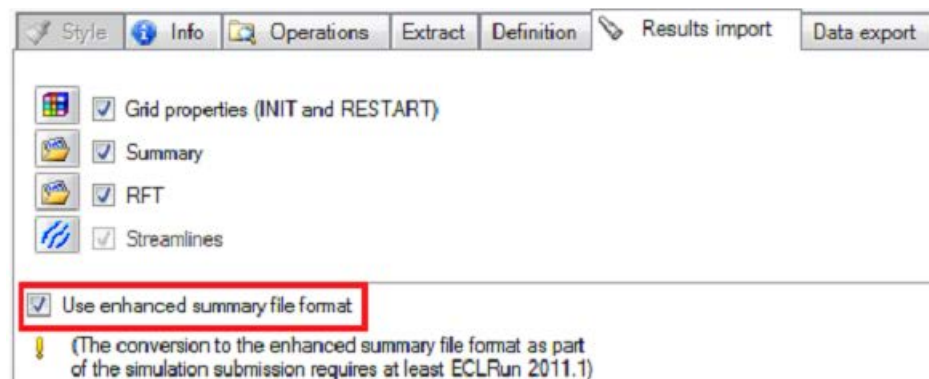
Style Info Operations Extract Definition Results import Data export

Grid properties (INIT and RESTART)

Summary

RFT

Streamlines

Use enhanced summary file format

(The conversion to the enhanced summary file format as part of the simulation submission requires at least ECLRun 2011.1)